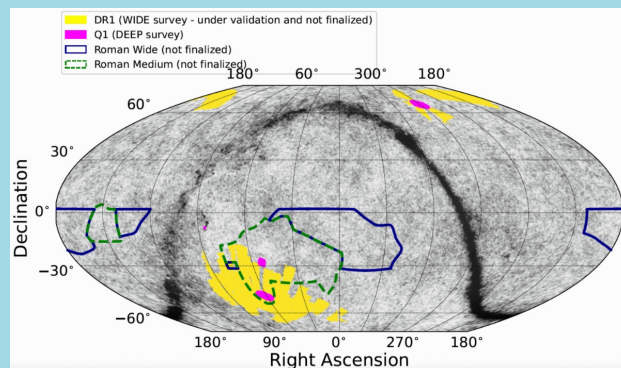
DR1 (WIDE survey - under validation and not finalized)
Q1 (DEEP survey)
Roman Wide (not finalized)
Roman Medium (not finalized)

180° 60° 300° 180°
60°
30°
0°
−30°
−60°
Declination
180° 90° 0° 270° 180°
Right Ascension